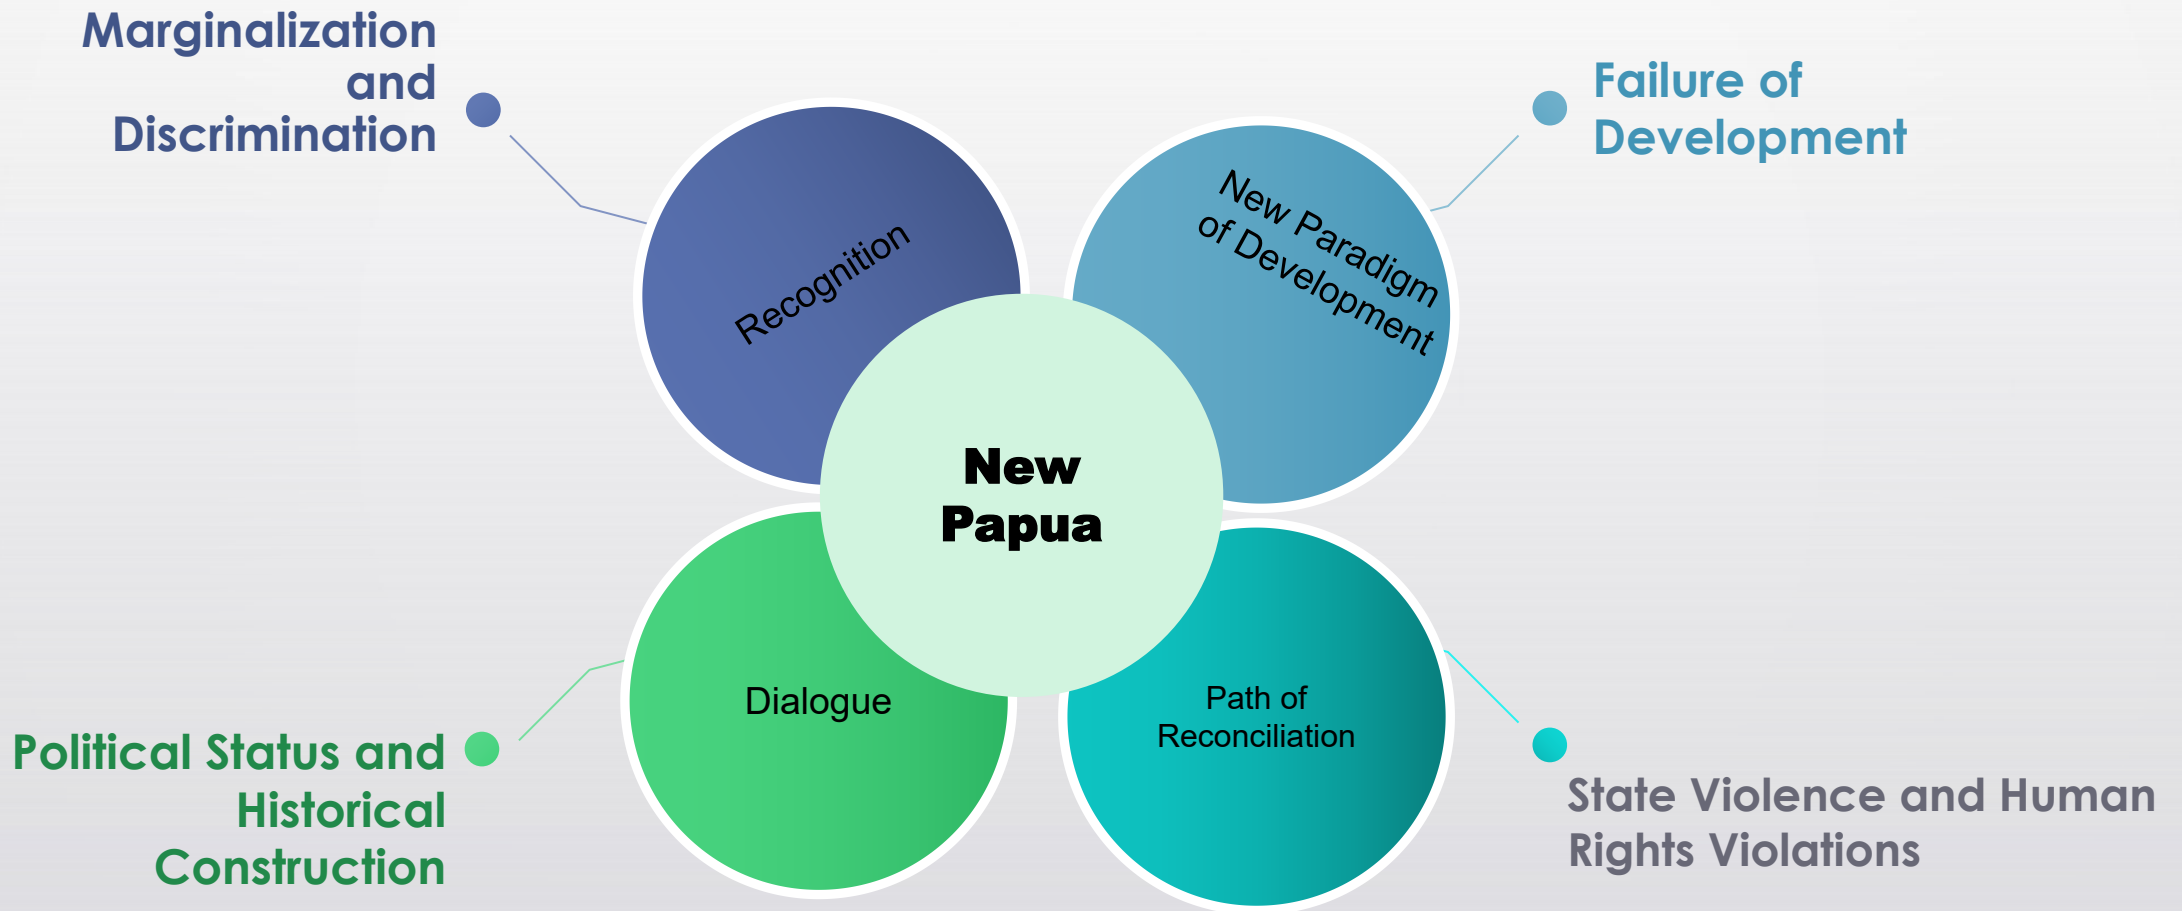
Marginalization and Discrimination

Failure of Development

Recognition

New Paradigm of Development

New Papua

Dialogue

Path of Reconciliation

Political Status and Historical Construction

State Violence and Human Rights Violations